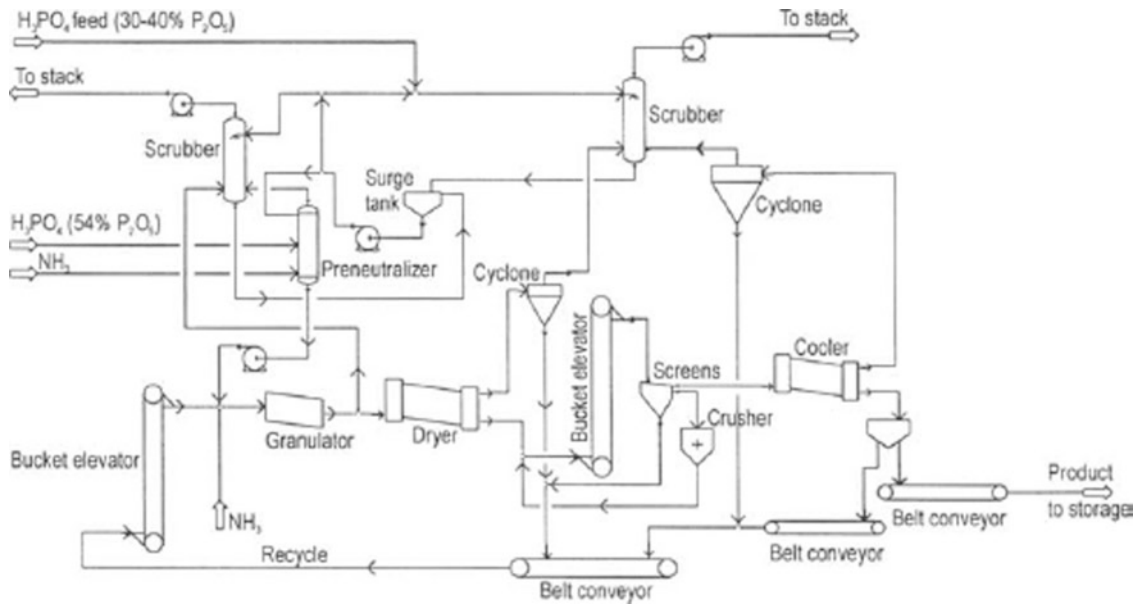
$H_3PO_4$ feed (30-40% $P_2O_5$)

To stack

To stack

Scrubber

Scrubber

Surge tank

Cyclone

$H_3PO_4$ (54% $P_2O_5$)

$NH_3$

Preneutralizer

Cyclone

Bucket elevator

Screens

Cooler

Crusher

Granulator

Dryer

Bucket elevator

$NH_3$

Product to storage

Belt conveyor

Belt conveyor

Recycle

Belt conveyor